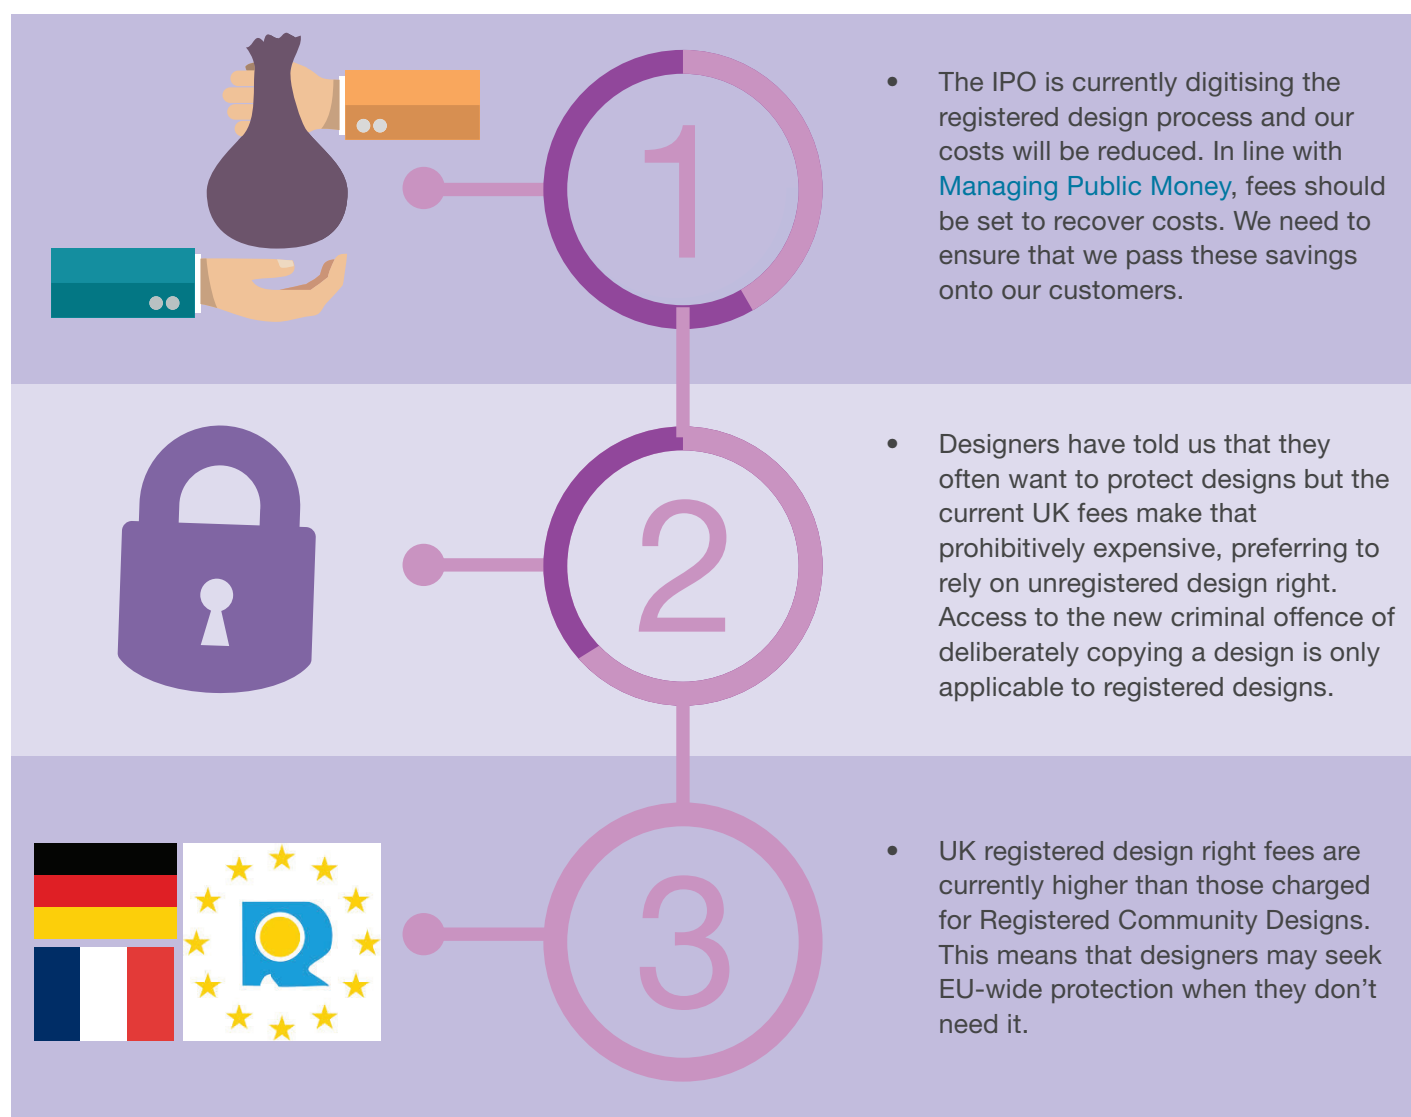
1

- The IPO is currently digitising the registered design process and our costs will be reduced. In line with Managing Public Money, fees should be set to recover costs. We need to ensure that we pass these savings onto our customers.

2

- Designers have told us that they often want to protect designs but the current UK fees make that prohibitively expensive, preferring to rely on unregistered design right. Access to the new criminal offence of deliberately copying a design is only applicable to registered designs.

3

- UK registered design right fees are currently higher than those charged for Registered Community Designs. This means that designers may seek EU-wide protection when they don't need it.